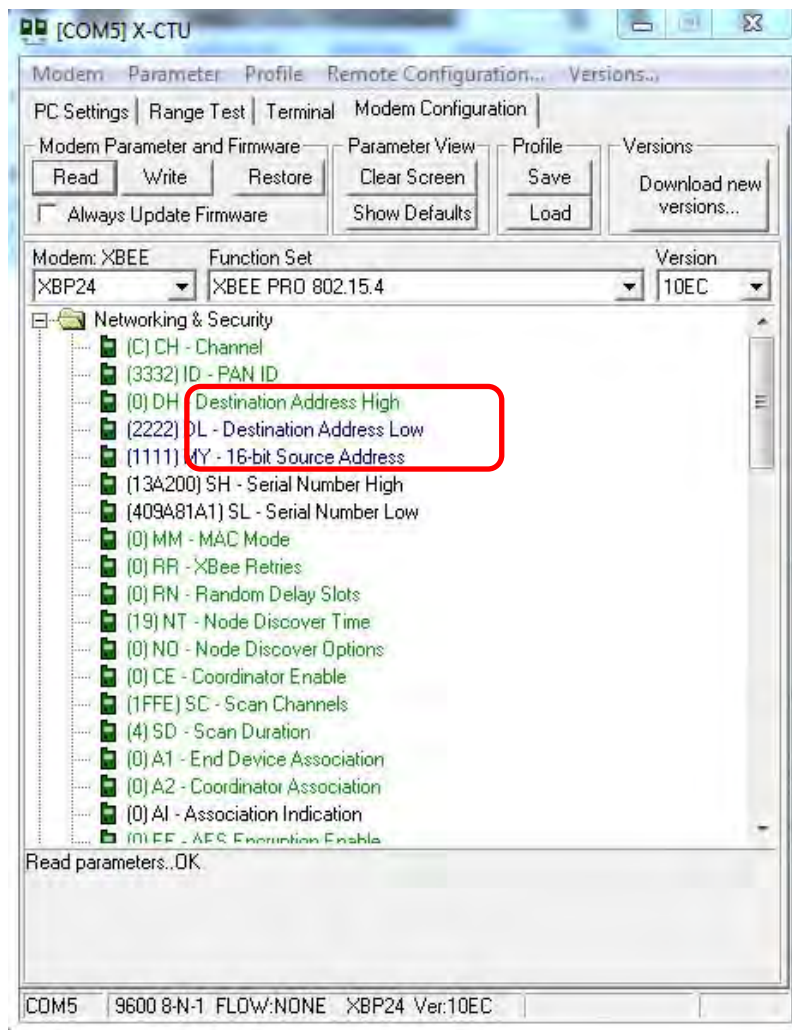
[COM5] X-CTU

Modem Parameter Profile Remote Configuration... Versions...

PC Settings | Range Test | Terminal | Modem Configuration

Modem Parameter and Firmware
Read Write Restore
Always Update Firmware

Parameter View
Clear Screen
Show Defaults

Profile
Save
Load

Versions
Download new versions...

Modem: XBEE
XBP24

Function Set
XBEE PRO 802.15.4

Version
10EC

Networking & Security
(C) CH - Channel
(3332) ID - PAN ID
(0) DH - Destination Address High
(2222) DL - Destination Address Low
(1111) MY - 16-bit Source Address
(13A200) SH - Serial Number High
(409A81A1) SL - Serial Number Low
(0) MM - MAC Mode
(0) RR - XBee Retries
(0) RN - Random Delay Slots
(19) NT - Node Discover Time
(0) NO - Node Discover Options
(0) CE - Coordinator Enable
(1FFE) SC - Scan Channels
(4) SD - Scan Duration
(0) A1 - End Device Association
(0) A2 - Coordinator Association
(0) AI - Association Indication
(0) EE - AES Encryption Enable

Read parameters..OK

COM5 9600 8-N-1 FLOW:NONE XBP24 Ver:10EC